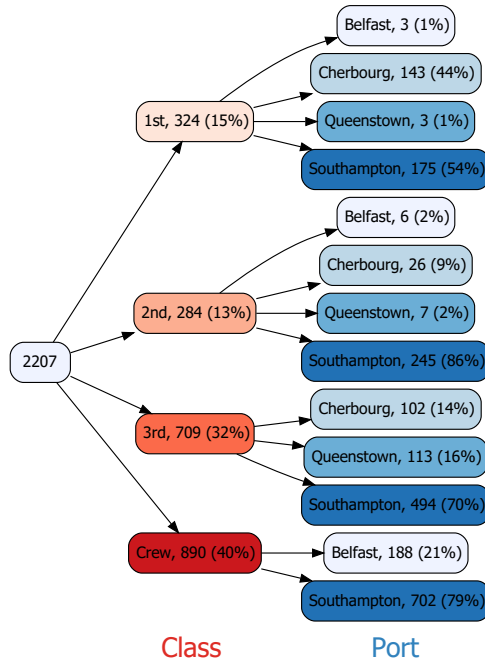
2207

1st, 324 (15%)

Belfast, 3 (1%)

Cherbourg, 143 (44%)

Queenstown, 3 (1%)

Southampton, 175 (54%)

2nd, 284 (13%)

Belfast, 6 (2%)

Cherbourg, 26 (9%)

Queenstown, 7 (2%)

Southampton, 245 (86%)

3rd, 709 (32%)

Cherbourg, 102 (14%)

Queenstown, 113 (16%)

Southampton, 494 (70%)

Crew, 890 (40%)

Belfast, 188 (21%)

Southampton, 702 (79%)

Class

Port